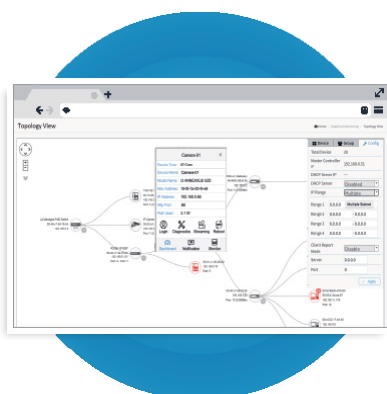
Topology View

Camera 01

Device Type
Device Name Camera 01
Model Name
MAC Address
IP Address
Http Port
Login Dashboard Diagnostics Streaming Reboot Notification Monitor

Device Group Config

Total Device
Master Controller IP
DHCP Server IP
DHCP Server Disabled
IP Range Multiple
Range 1 0.0.0.0 Multiple Subnet
Range 2 0.0.0.0
Range 3 0.0.0.0
Range 4 0.0.0.0
Client Report Mode Disable
Server
Port
Apply